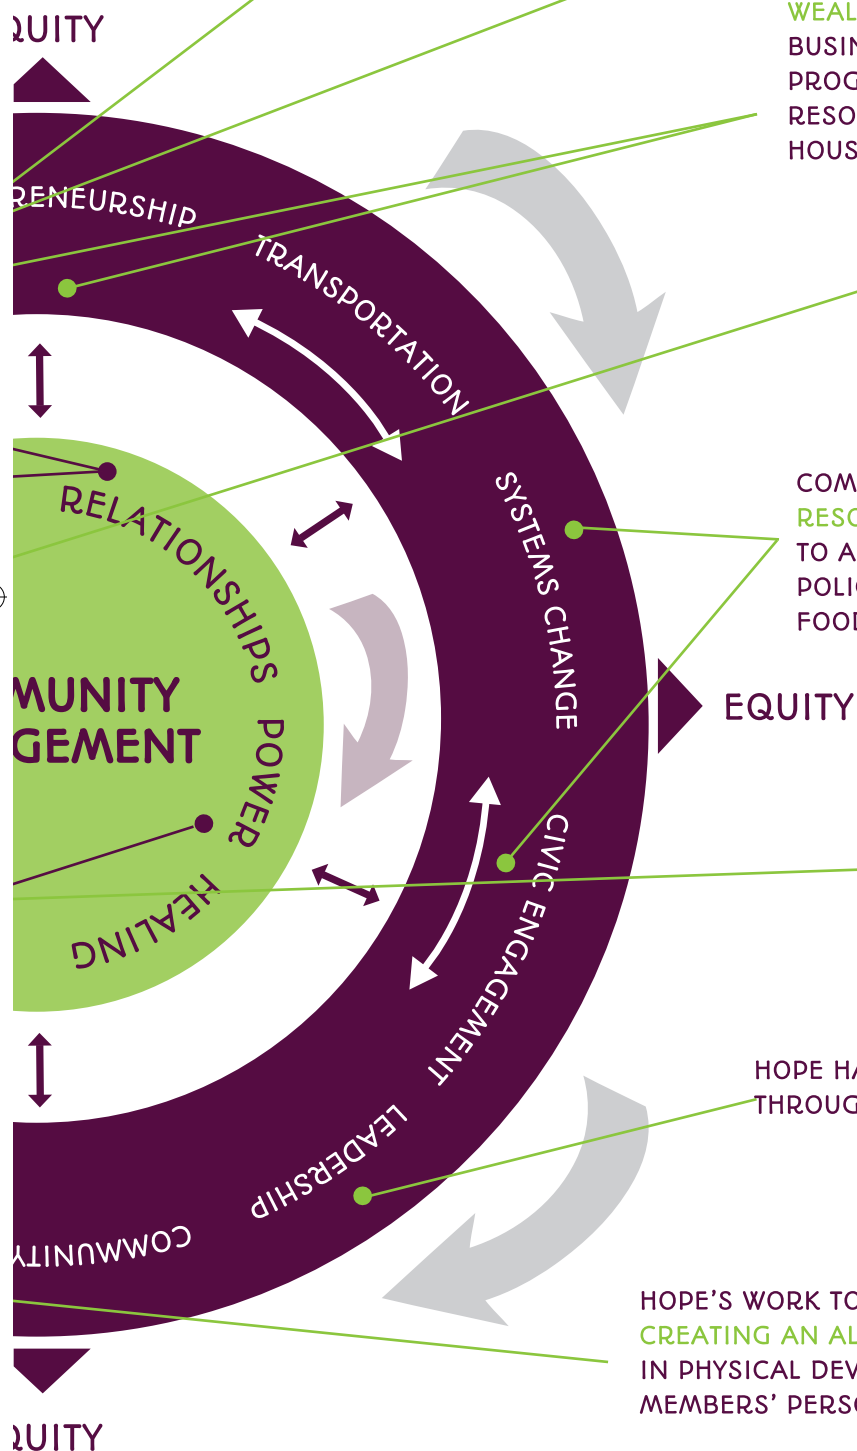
QUITY

WEAL
BUSIN
PROG
RESO
HOUS

RENEURSHIP

TRANSPORTATION

RELATIONSHIPS

SYSTEMS CHANGE

COM
RESO
TO A
POLI
FOOD

MUNITY
GEMENT

POWER

EQUITY

HEALING

CIVIC ENGAGEMENT

HOPE HA
THROUG

LEADERSHIP

COMMUNITY

HOPE'S WORK TO
CREATING AN AL
IN PHYSICAL DEV
MEMBERS' PERS

QUITY